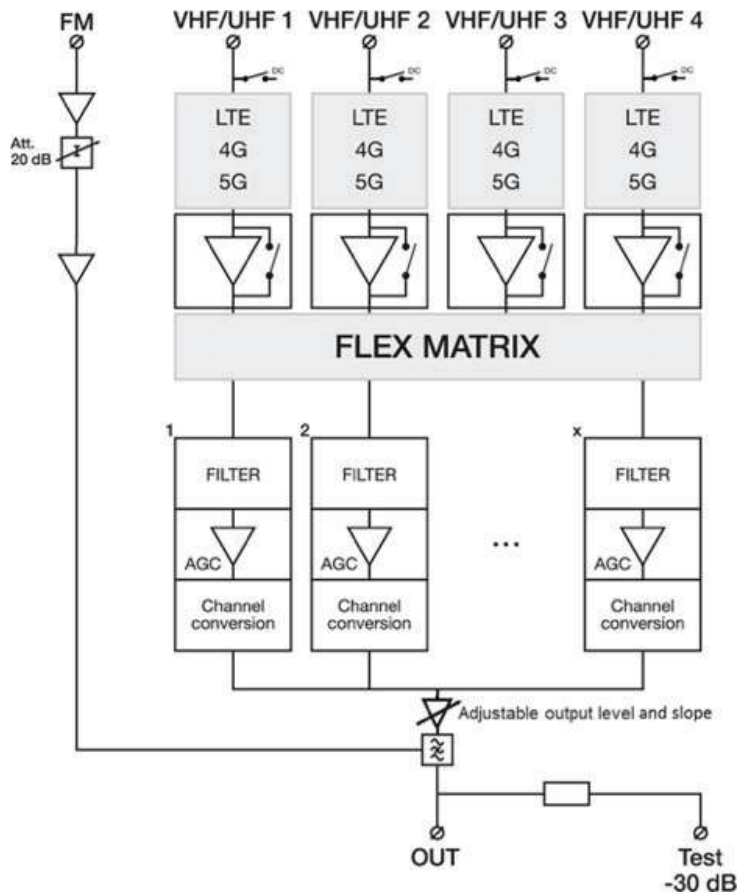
FM

VHF/UHF 1 VHF/UHF 2 VHF/UHF 3 VHF/UHF 4

DC DC DC DC

Att. 20 dB

LTE 4G 5G

LTE 4G 5G

LTE 4G 5G

LTE 4G 5G

FLEX MATRIX

1

2

x

FILTER

FILTER

FILTER

AGC

AGC

AGC

...

Channel conversion

Channel conversion

Channel conversion

Adjustable output level and slope

OUT

Test -30 dB